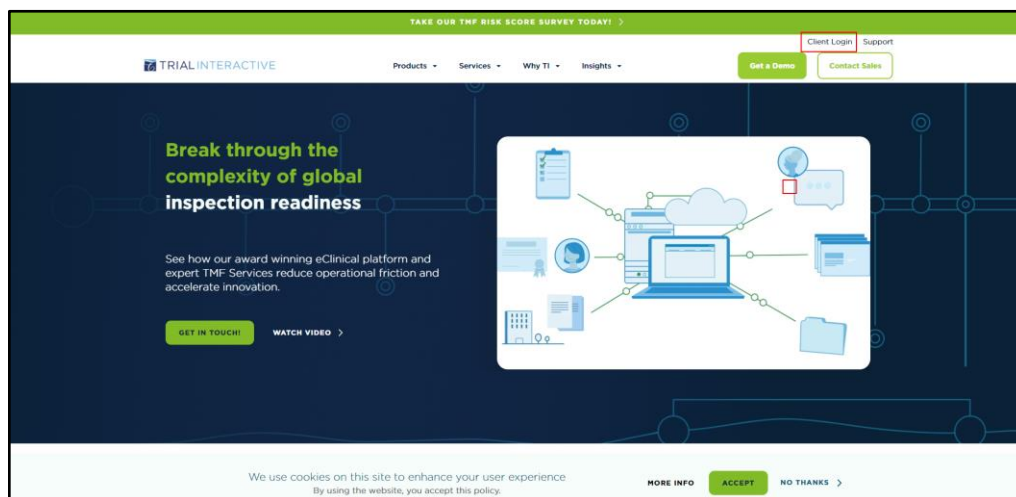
TAKE OUR TMF RISK SCORE SURVEY TODAY! >

Client Login Support

TRIAL INTERACTIVE

Products ▾ Services ▾ Why TI ▾ Insights ▾

Get a Demo

Contact Sales

Break through the complexity of global inspection readiness

See how our award winning eClinical platform and expert TMF Services reduce operational friction and accelerate innovation.

GET IN TOUCH!

WATCH VIDEO >

We use cookies on this site to enhance your user experience
By using the website, you accept this policy.

MORE INFO

ACCEPT

NO THANKS >